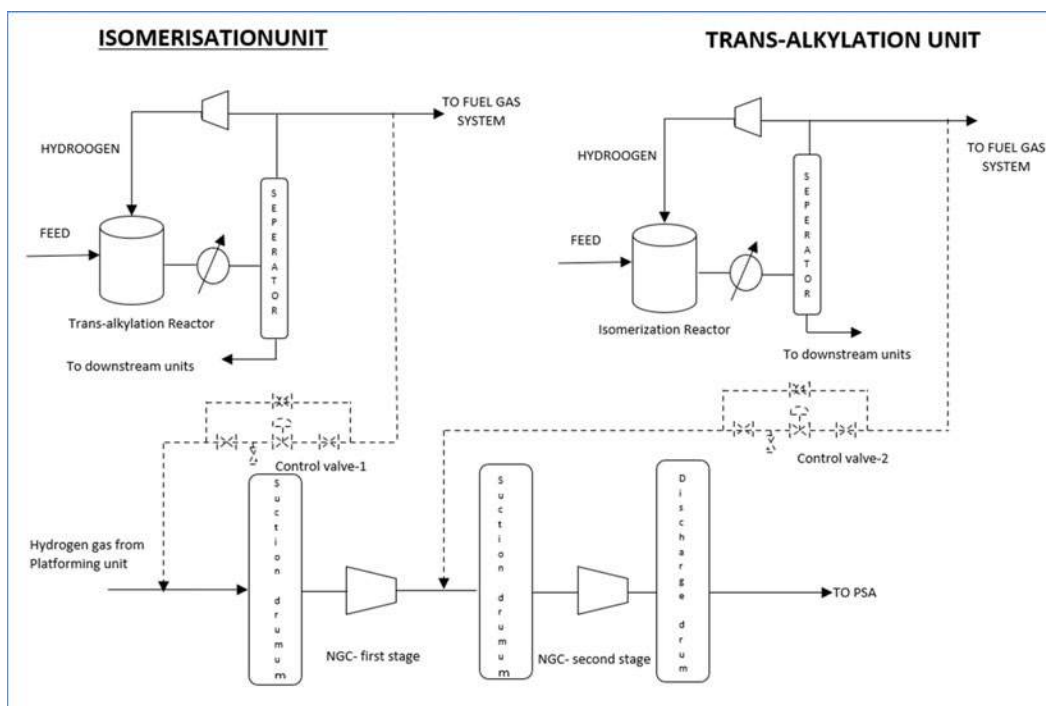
ISOMERISATIONUNIT

TRANS-ALKYLATION UNIT

TO FUEL GAS SYSTEM

HYDROOGEN

SEPERATOR

FEED

Trans-alkylation Reactor

To downstream units

HYDROOGEN

TO FUEL GAS SYSTEM

SEPERATOR

FEED

Isomerization Reactor

To downstream units

Control valve-1

Control valve-2

Hydrogen gas from Platforming unit

Suction drumum

NGC- first stage

Suction drumum

NGC- second stage

Discharge drum

TO PSA